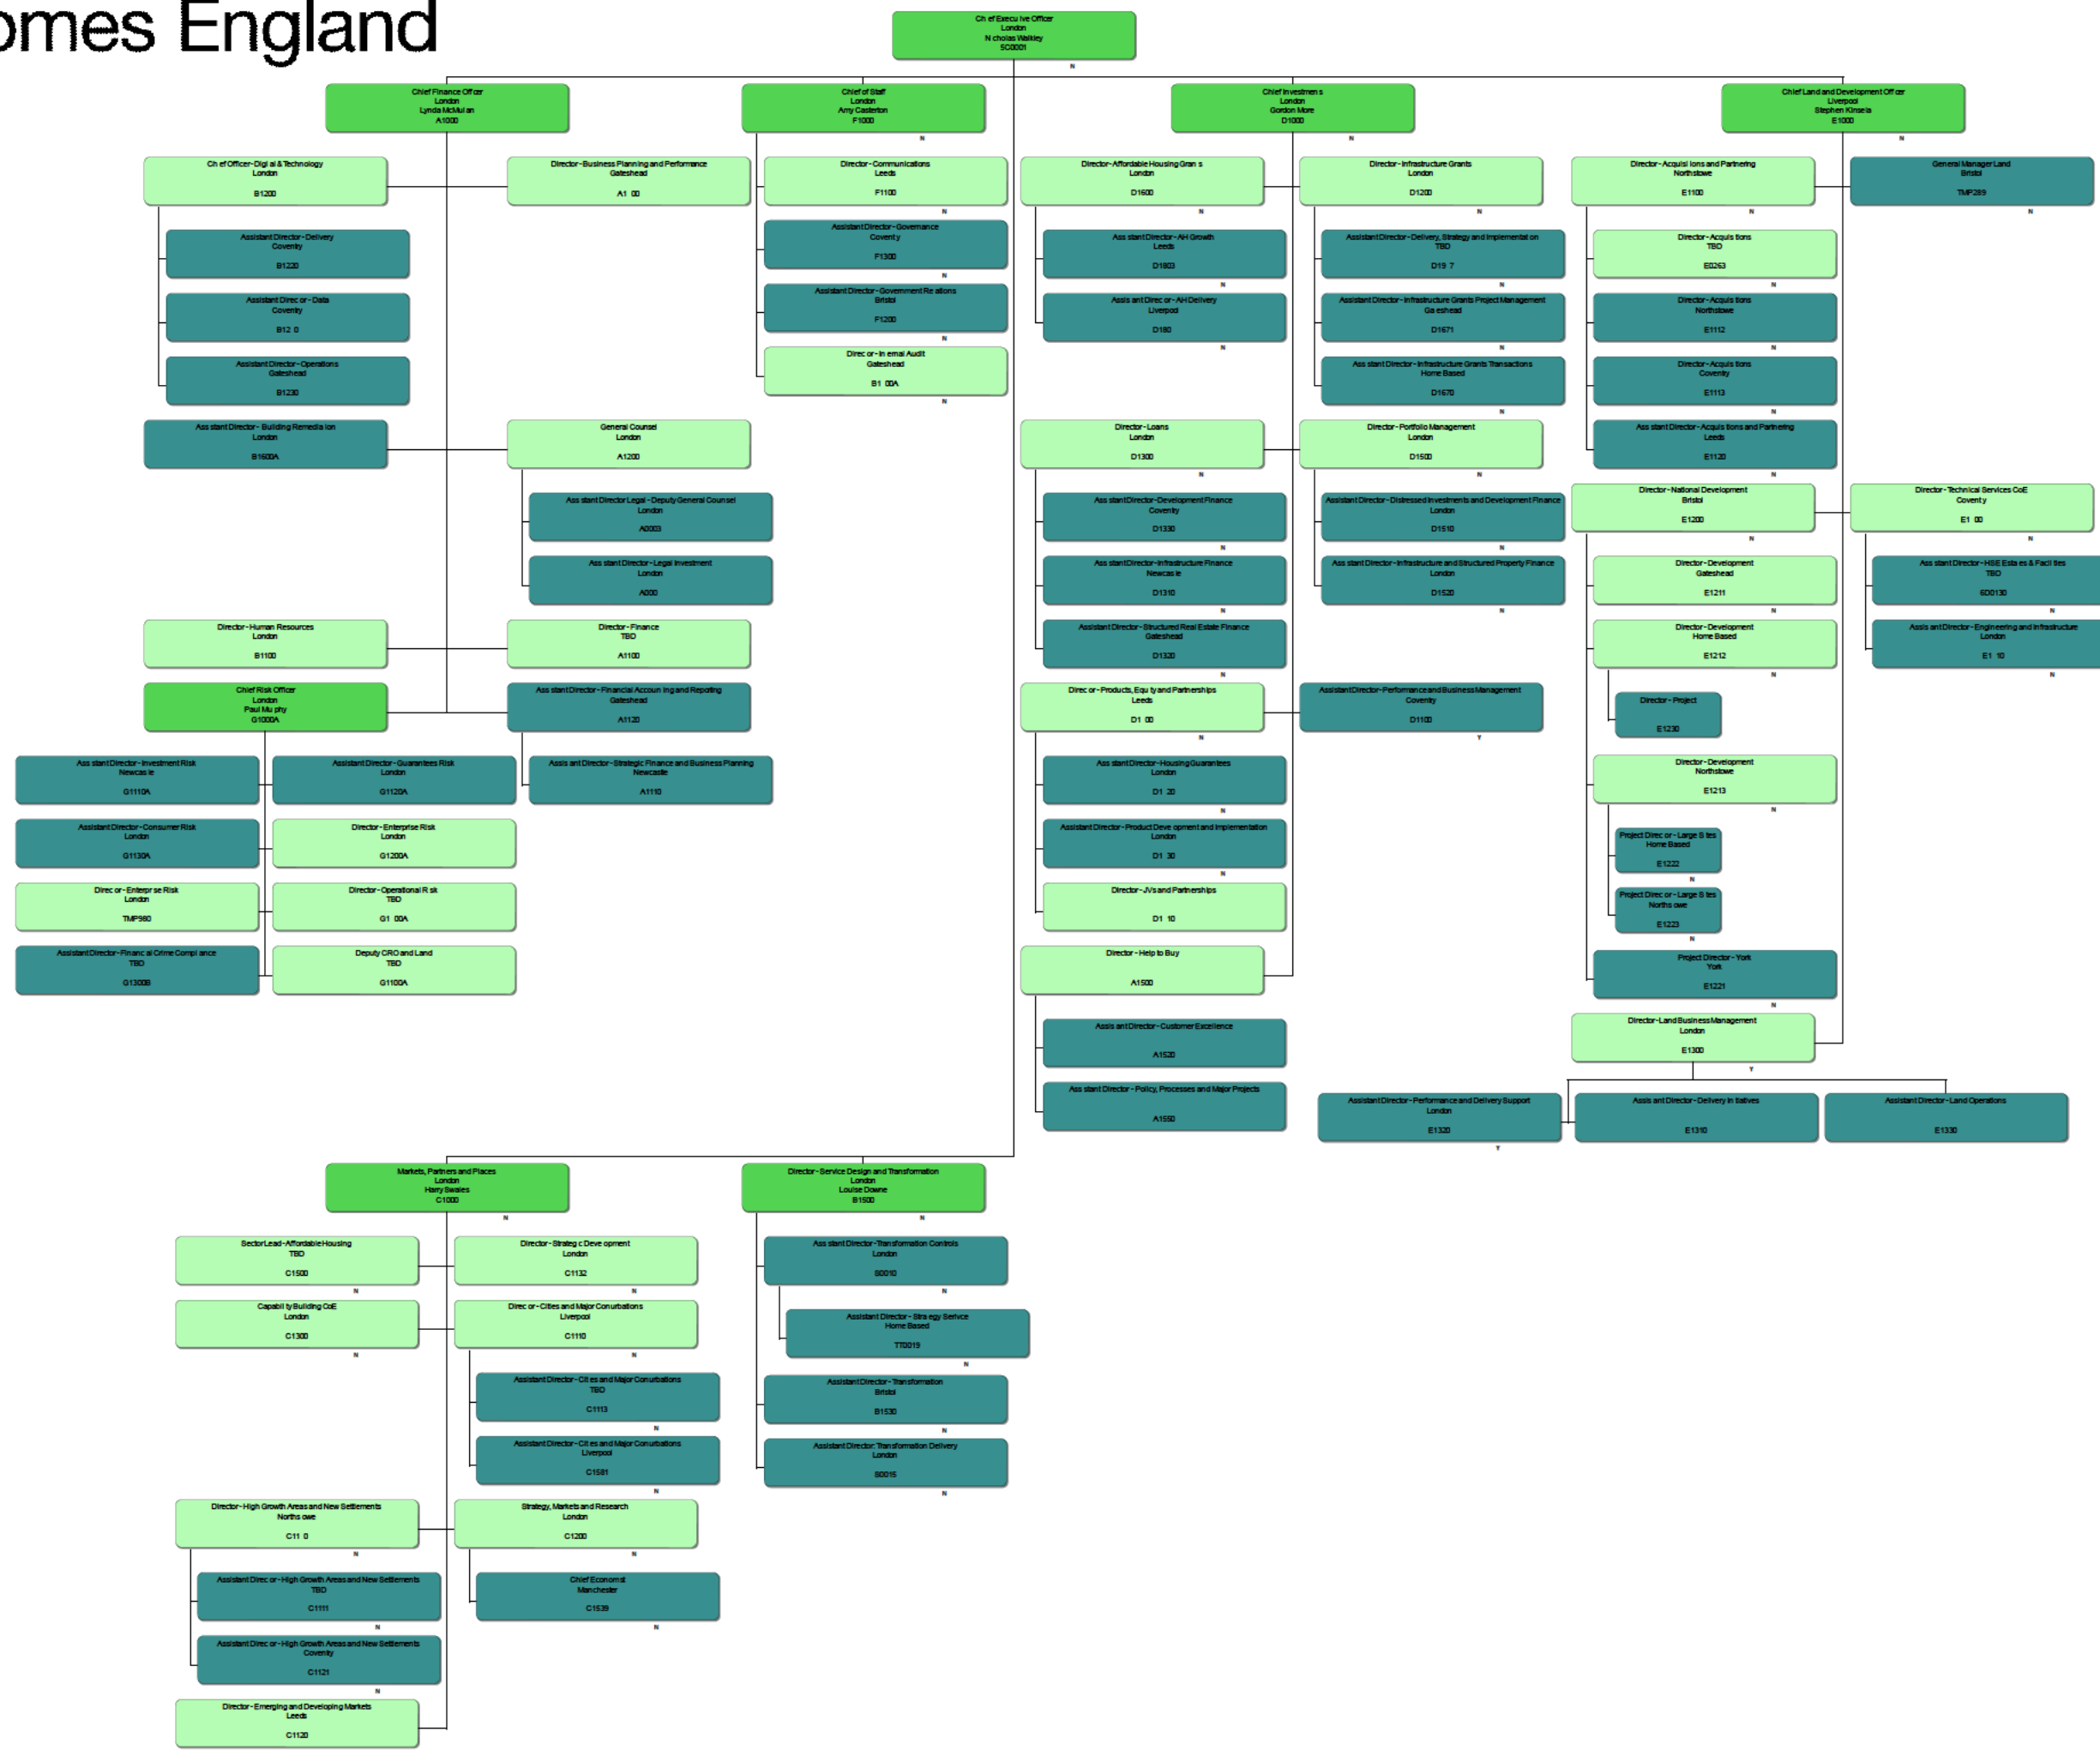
omes England

Ch ef Execu ive Officer
London
N cholas Walkley
SC0001
N

Chief Finance Off cer
London
Lynda McMul an
A1000

Chief of Staff
London
Amy Casterton
F1000
N

Chief Investmen s
London
Gordon More
D1000
N

Chief Land and Development Off cer
Liverpool
Stephen Kinsela
E1000
N

Ch ef Officer - Digi al & Technology
London
B1200

Director - Business Planning and Performance
Gateshead
A1 00

Director - Communications
Leeds
F1100
N

Assistant Director - Governance
Coventry
F1300
N

Assistant Director - Government Re ations
Bristol
F1200
N

Direc or - In ernal Audit
Gateshead
B1 00A
N

Assistant Director - Delivery
Coventry
B1220

Assistant Direc or - Data
Coventry
B12 0

Assistant Director - Operations
Gateshead
B1230

Ass stant Director - Building Remedia ion
London
B1600A

General Counsel
London
A1200

Ass stant Director Legal - Deputy General Counsel
London
A0003

Ass stant Director - Legal Investment
London
A000

Director - Human Resources
London
B1100

Director - Finance
TBD
A1100

Chief Risk Officer
London
Paul Mu phy
G1000A

Ass stant Director - Financial Accoun ing and Reporting
Gateshead
A1120

Ass stant Director - Investment Risk
Newcas le
G1110A

Assistant Director - Guarantees Risk
London
G1120A

Assis ant Director - Strategic Finance and Business Planning
Newcastle
A1110

Assistant Director - Consumer Risk
London
G1130A

Director - Enterprise Risk
London
G1200A

Direc or - Enterpr se Risk
London
TMP980

Director - Operational R sk
TBD
G1 00A

Assistant Director - Financ al Crime Compl ance
TBD
G1300B

Deputy CRO and Land
TBD
G1100A

Director - Affordable Housing Gran s
London
D1600
N

Ass stant Director - AH Growth
Leeds
D1603
N

Assis ant Direc or - AH Delivery
Liverpool
D180
N

Director - Infrastructure Grants
London
D1200
N

Assistant Director - Delivery, Strategy and Implementat on
TBD
D19 7
N

Assistant Director - Infrastructure Grants Project Management
Ga eshead
D1671
N

Ass stant Director - Infrastructure Grants Transactions
Home Based
D1670
N

Director - Loans
London
D1300
N

Ass stant Director - Development Finance
Coventry
D1330
N

Ass stant Director - Infrastructure Finance
Newcas le
D1310
N

Assistant Director - Structured Real Estate Finance
Gateshead
D1320
N

Director - Portfolio Management
London
D1500
N

Assistant Director - Distressed Investments and Development Finance
London
D1510
N

Ass stant Director - Infrastructure and Structured Property Finance
London
D1520
N

Direc or - Products, Equ ty and Partnerships
Leeds
D1 00
N

Assistant Director - Performance and Business Management
Coventry
D1100
Y

Ass stant Director - Housing Guarantees
London
D1 20
N

Assistant Director - Product Deve opment and Implementation
London
D1 30
N

Director - JVs and Partnerships
D1 10

Director - Help to Buy
A1500

Assis ant Director - Customer Excellence
A1520

Ass stant Director - Policy, Processes and Major Projects
A1550

Director - Acquisi ions and Partnering
Northstowe
E1100
N

General Manager Land
Bristol
TMP289
N

Director - Acquis tions
TBD
E0263
N

Director - Acquis tions
Northstowe
E1112
N

Director - Acquis tions
Coventry
E1113
N

Ass stant Director - Acquis tions and Partnering
Leeds
E1120
N

Director - National Development
Bristol
E1200
N

Director - Technical Services CoE
Coventry
E1 00
N

Director - Development
Gateshead
E1211
N

Ass stant Director - HSE Esta es & Facil ties
TBD
6D0130
N

Director - Development
Home Based
E1212
N

Assis ant Director - Engineering and Infrastructure
London
E1 10
N

Director - Project
E1230

Director - Development
Northstowe
E1213
N

Project Direc or - Large S tes
Home Based
E1222
N

Project Direc or - Large S tes
Norths owe
E1223
N

Project Director - York
York
E1221
N

Director - Land Business Management
London
E1300
Y

Assistant Director - Performance and Delivery Support
London
E1320
Y

Assis ant Director - Delivery In tiatives
E1310

Assistant Director - Land Operations
E1330

Markets, Partners and Places
London
Harry Swales
C1000
N

Director - Service Design and Transformation
London
Louise Downe
B1500
N

Sector Lead - Affordable Housing
TBD
C1500
N

Director - Strateg c Deve opment
London
C1132
N

Ass stant Director - Transformation Controls
London
S0010
N

Capabil ty Building CoE
London
C1300
N

Direc or - Cities and Major Conurbations
Liverpool
C1110

Assistant Director - Stra egy Service
Home Based
TT0019
N

Assistant Director - Cit es and Major Conurbations
TBD
C1113
N

Assistant Director - Transformation
Bristol
B1530
N

Assistant Director - Cit es and Major Conurbations
Liverpool
C1581
N

Assistant Director Transformation Delivery
London
S0015
N

Director - High Growth Areas and New Settlements
Norths owe
C11 0
N

Strategy, Markets and Research
London
C1200
N

Assistant Direc or - High Growth Areas and New Settlements
TBD
C1111
N

Chief Economist
Manchester
C1539
N

Assistant Direc or - High Growth Areas and New Settlements
Coventry
C1121
N

Director - Emerging and Developing Markets
Leeds
C1120